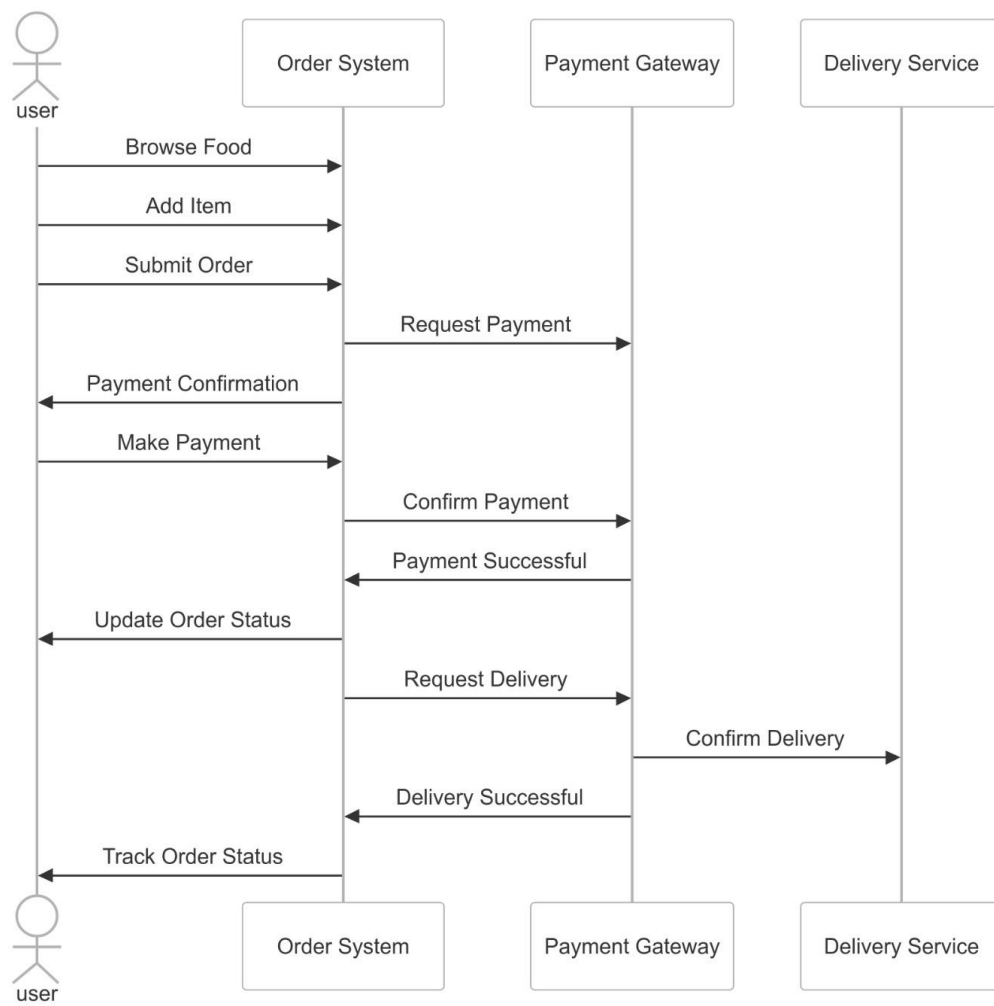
user

Order System

Payment Gateway

Delivery Service

Browse Food

Add Item

Submit Order

Request Payment

Payment Confirmation

Make Payment

Confirm Payment

Payment Successful

Update Order Status

Request Delivery

Confirm Delivery

Delivery Successful

Track Order Status

user

Order System

Payment Gateway

Delivery Service